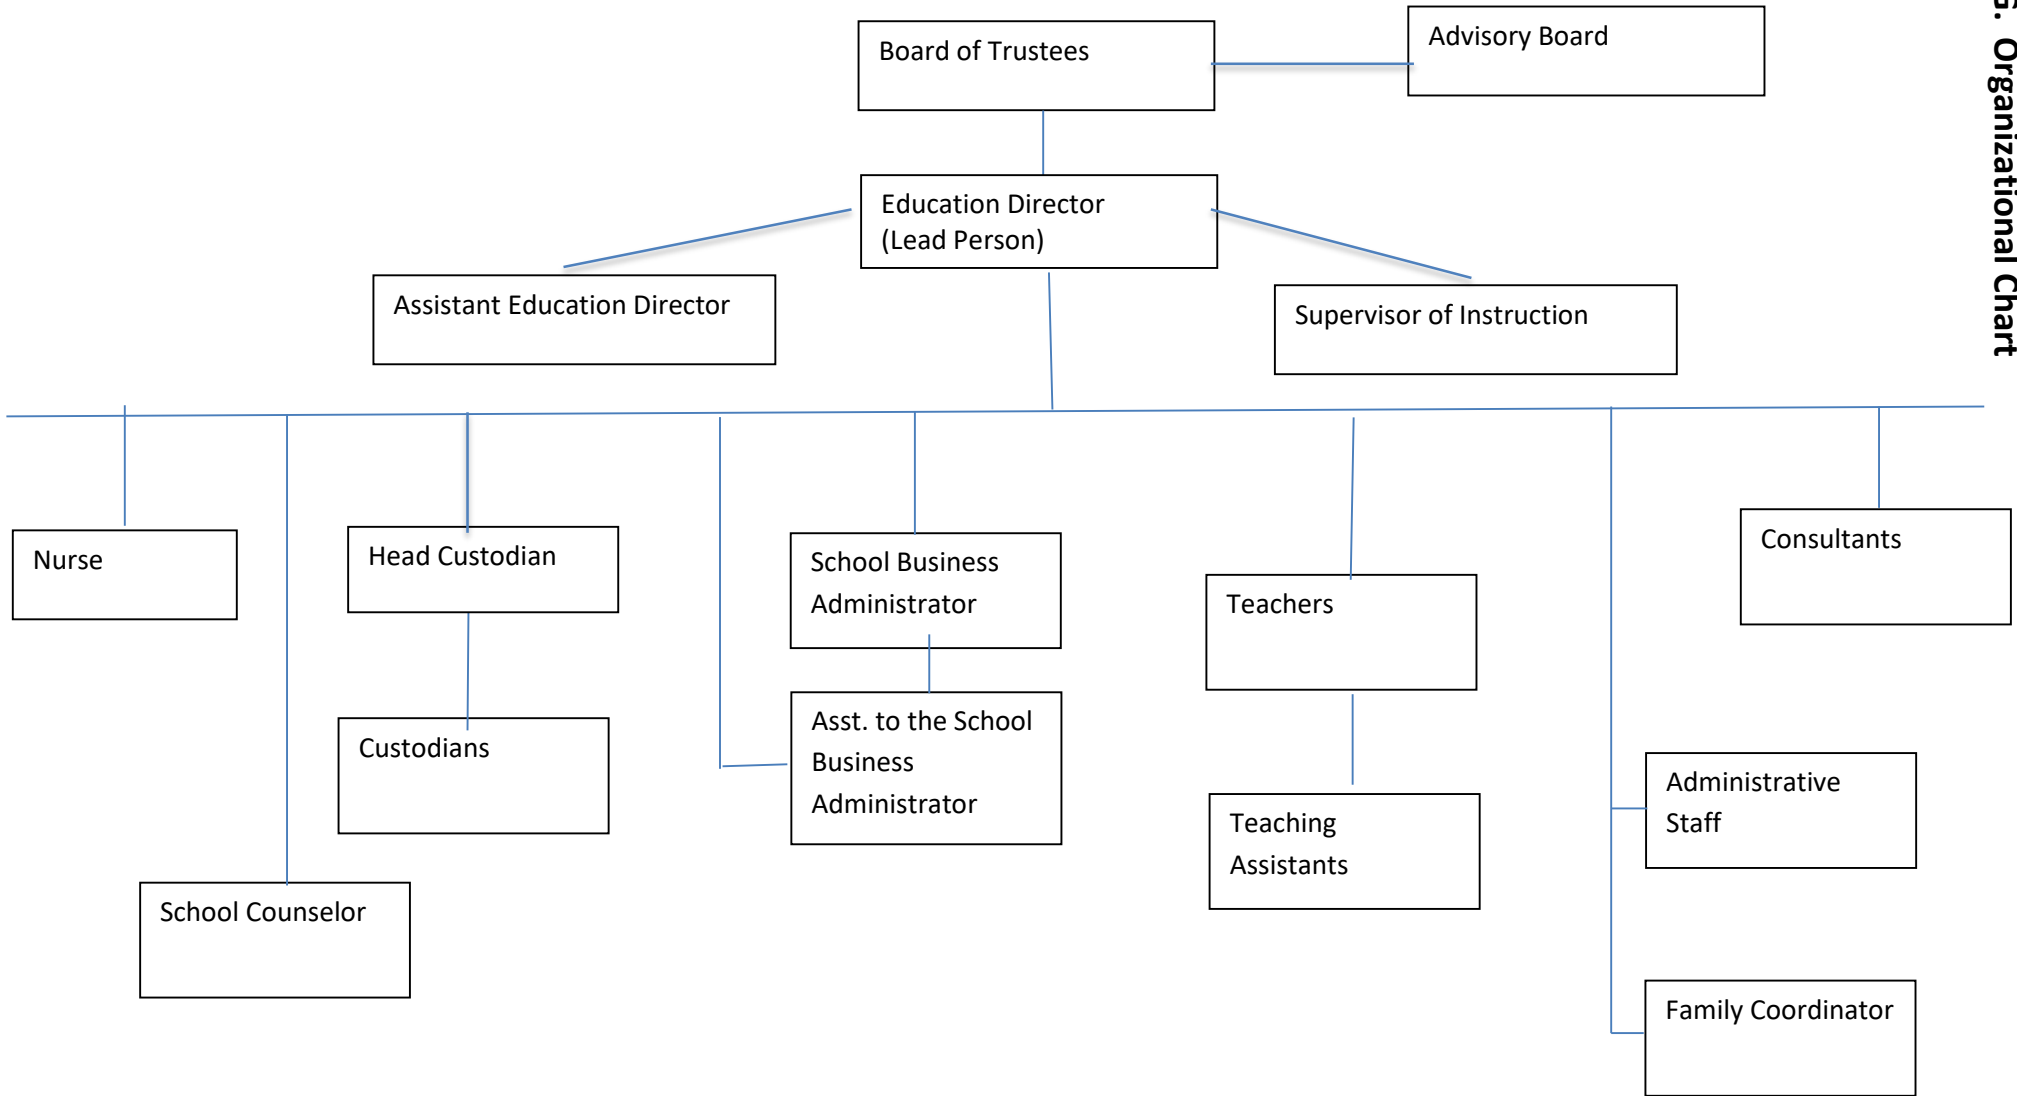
G. Organizational Chart

Board of Trustees

Advisory Board

Education Director (Lead Person)

Assistant Education Director

Supervisor of Instruction

Nurse

Head Custodian

Custodians

School Counselor

School Business Administrator

Asst. to the School Business Administrator

Teachers

Teaching Assistants

Consultants

Administrative Staff

Family Coordinator